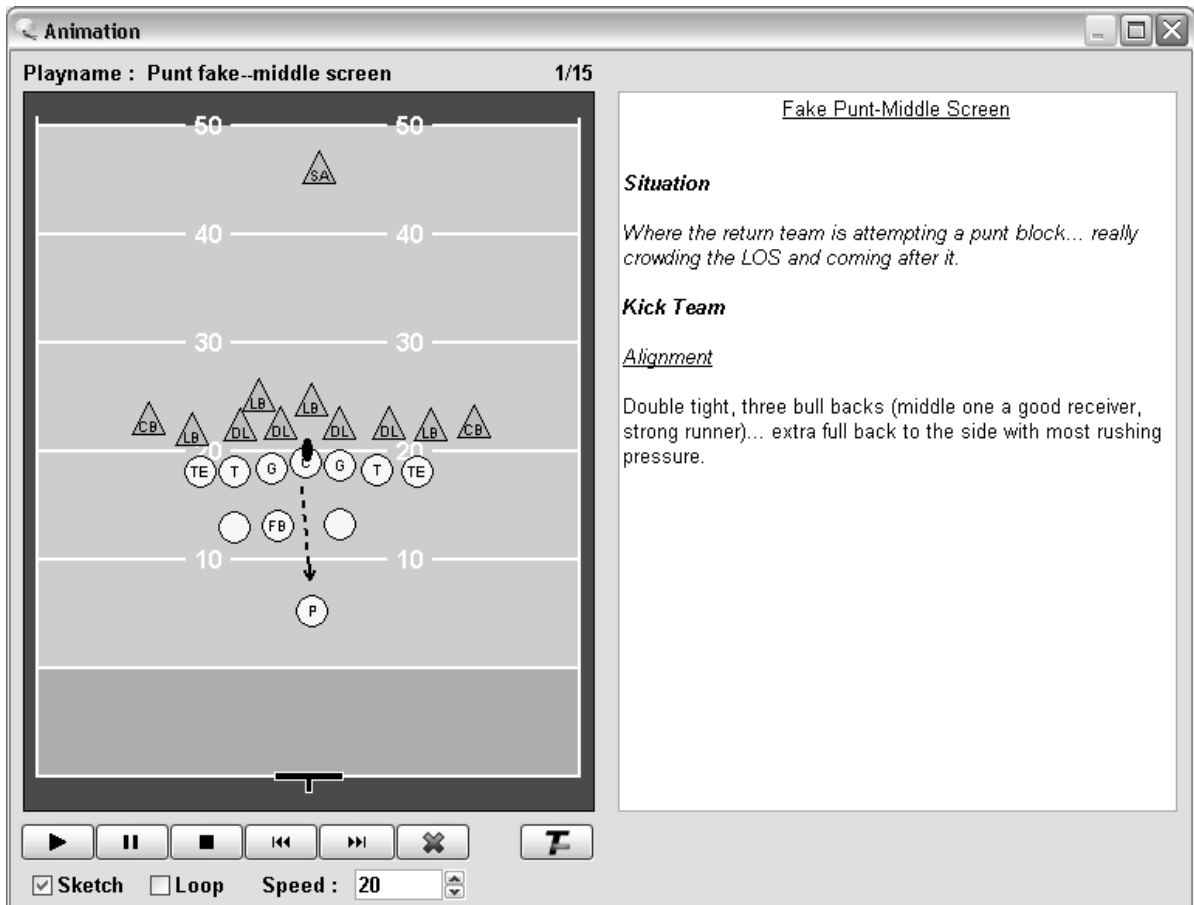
Animation

Playname : Punt fake--middle screen 1/15

50 50
SA
40 40
30 30
LB LB
CB LB DL DL DL DL LB CB
20 20
TE T G C G T TE
FB
10 10
P

Sketch Loop Speed : 20

Fake Punt-Middle Screen

Situation

Where the return team is attempting a punt block... really crowding the LOS and coming after it.

Kick Team

Alignment

Double tight, three bull backs (middle one a good receiver, strong runner)... extra full back to the side with most rushing pressure.